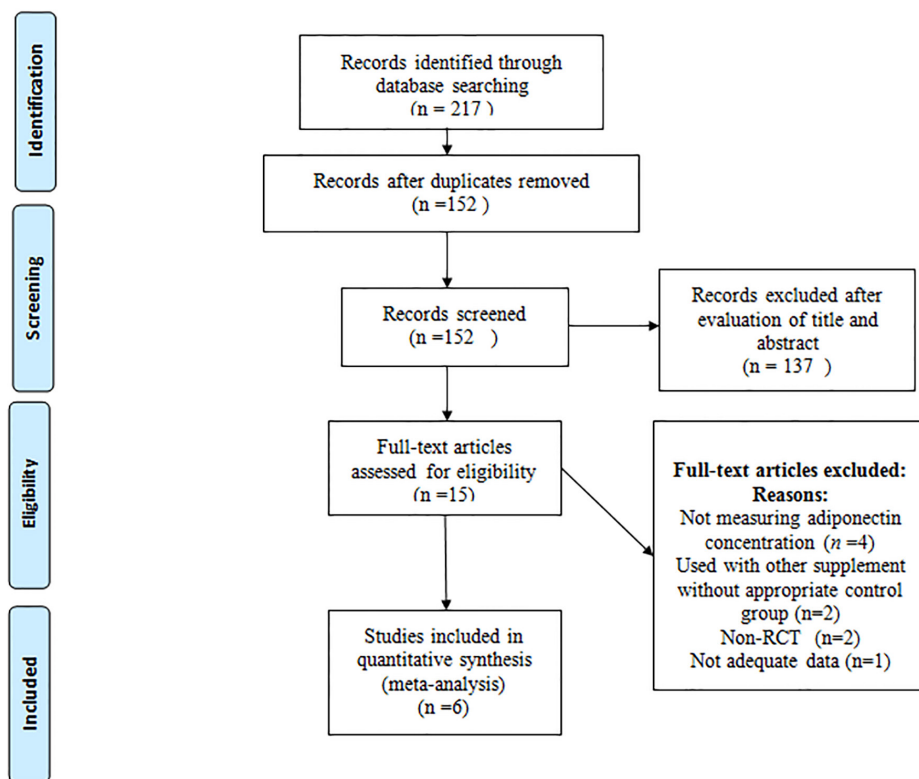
Identification

Records identified through database searching
(n = 217)

Records after duplicates removed
(n =152)

Screening

Records screened
(n =152)

Records excluded after evaluation of title and abstract
(n = 137)

Eligibility

Full-text articles assessed for eligibility
(n =15)

**Full-text articles excluded: Reasons:**
Not measuring adiponectin concentration (*n* =4)
Used with other supplement without appropriate control group (n=2)
Non-RCT (n=2)
Not adequate data (n=1)

Included

Studies included in quantitative synthesis (meta-analysis)
(n =6)